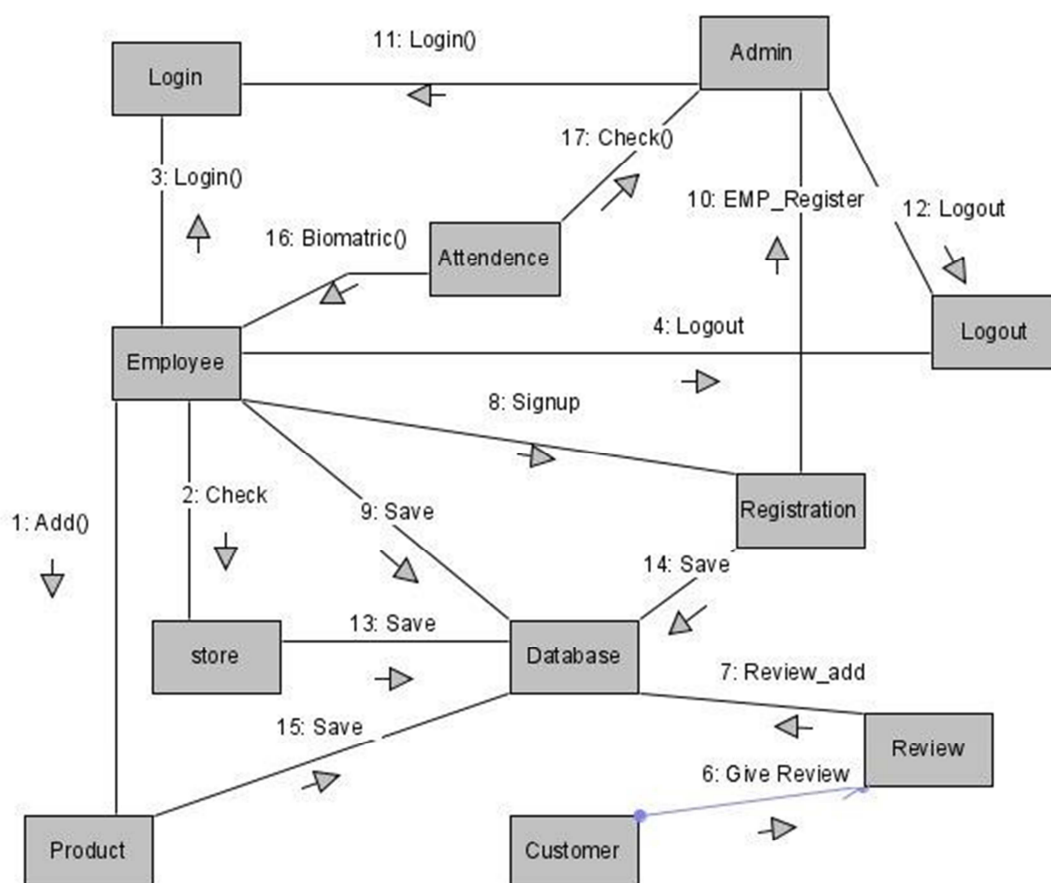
11: Login()

Admin

Login

17: Check()

3: Login()

10: EMP_Register

12: Logout

16: Biomatric()

Attendence

4: Logout

Logout

Employee

8: Signup

2: Check

9: Save

Registration

1: Add()

14: Save

13: Save

store

Database

7: Review_add

15: Save

Review

6: Give Review

Product

Customer